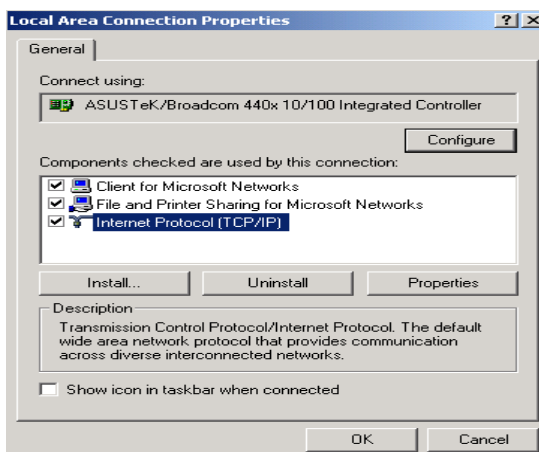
Local Area Connection Properties
?
X
General
Connect using:
ASUSTeK/Broadcom 440x 10/100 Integrated Controller
Configure
Components checked are used by this connection:
Client for Microsoft Networks
File and Printer Sharing for Microsoft Networks
Internet Protocol (TCP/IP)
Install...
Uninstall
Properties
Description
Transmission Control Protocol/Internet Protocol. The default wide area network protocol that provides communication across diverse interconnected networks.
Show icon in taskbar when connected
OK
Cancel